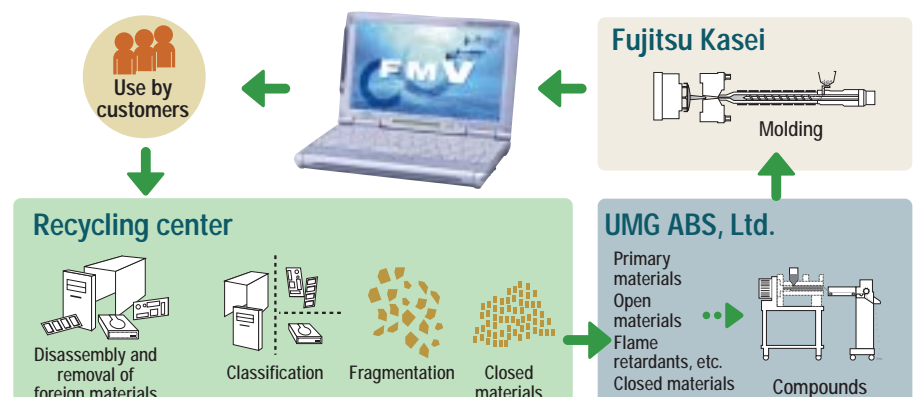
Use by customers

FMV

Fujitsu Kasei

Molding

Recycling center

Disassembly and removal of foreign materials

Classification

Fragmentation

Closed materials

UMG ABS, Ltd.

Primary materials
Open materials
Flame retardants, etc.
Closed materials

Compounds